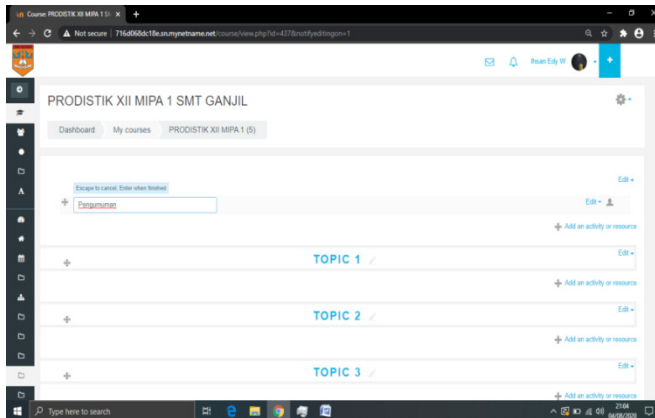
Course: PRODISTIK XII MIPA 1 S

Not secure | 716d068dc18e.sn.mynetname.net/course/view.php?id=437&notifyeditingon=1

Ihsan Edy W

PRODISTIK XII MIPA 1 SMT GANJIL

Dashboard My courses PRODISTIK XII MIPA 1 (5)

Edit

Escape to cancel, Enter when finished

Pengumuman

Edit

Add an activity or resource

Edit

TOPIC 1

Add an activity or resource

Edit

TOPIC 2

Add an activity or resource

Edit

TOPIC 3

Add an activity or resource

Type here to search

21:04
04/08/2020